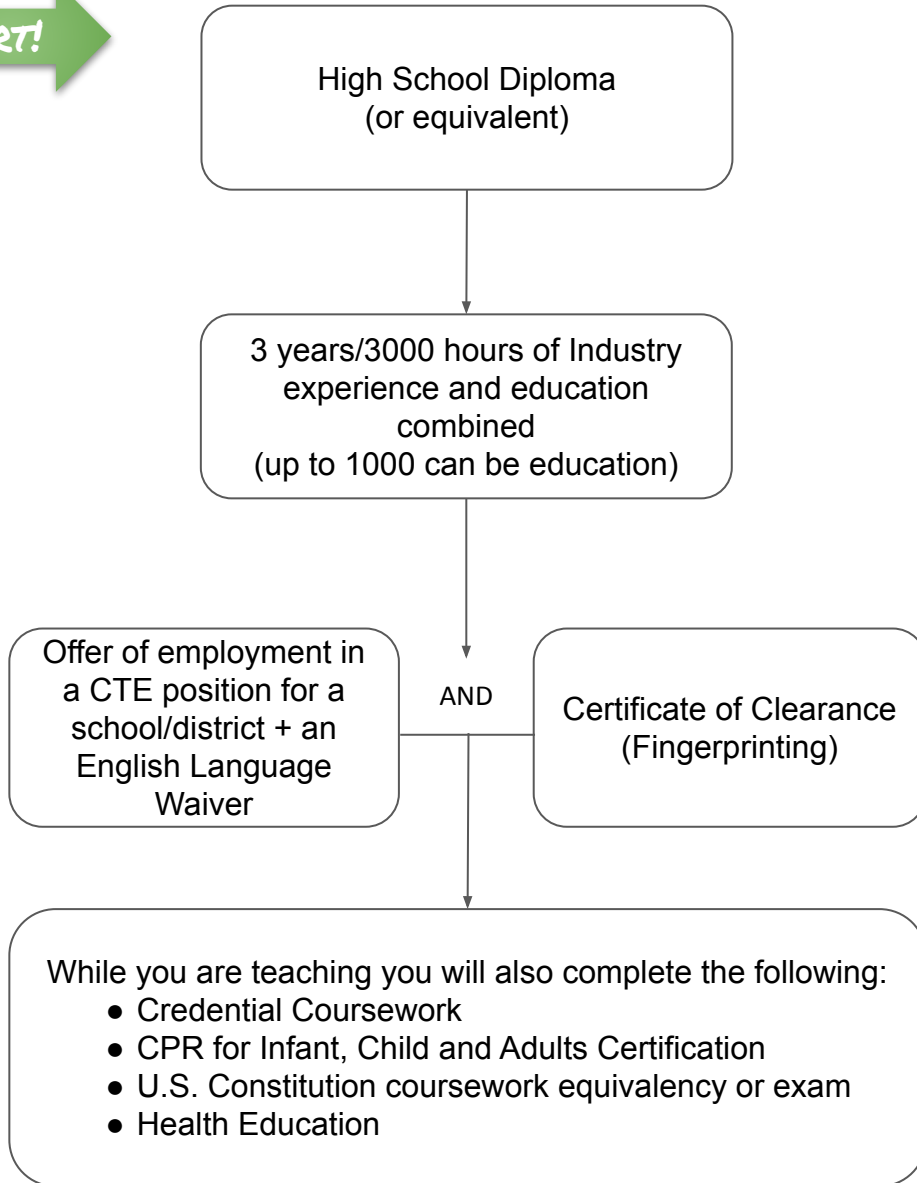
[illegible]RT!

High School Diploma (or equivalent)

3 years/3000 hours of Industry experience and education combined (up to 1000 can be education)

Offer of employment in a CTE position for a school/district + an English Language Waiver

AND

Certificate of Clearance (Fingerprinting)

While you are teaching you will also complete the following:
- Credential Coursework
- CPR for Infant, Child and Adults Certification
- U.S. Constitution coursework equivalency or exam
- Health Education